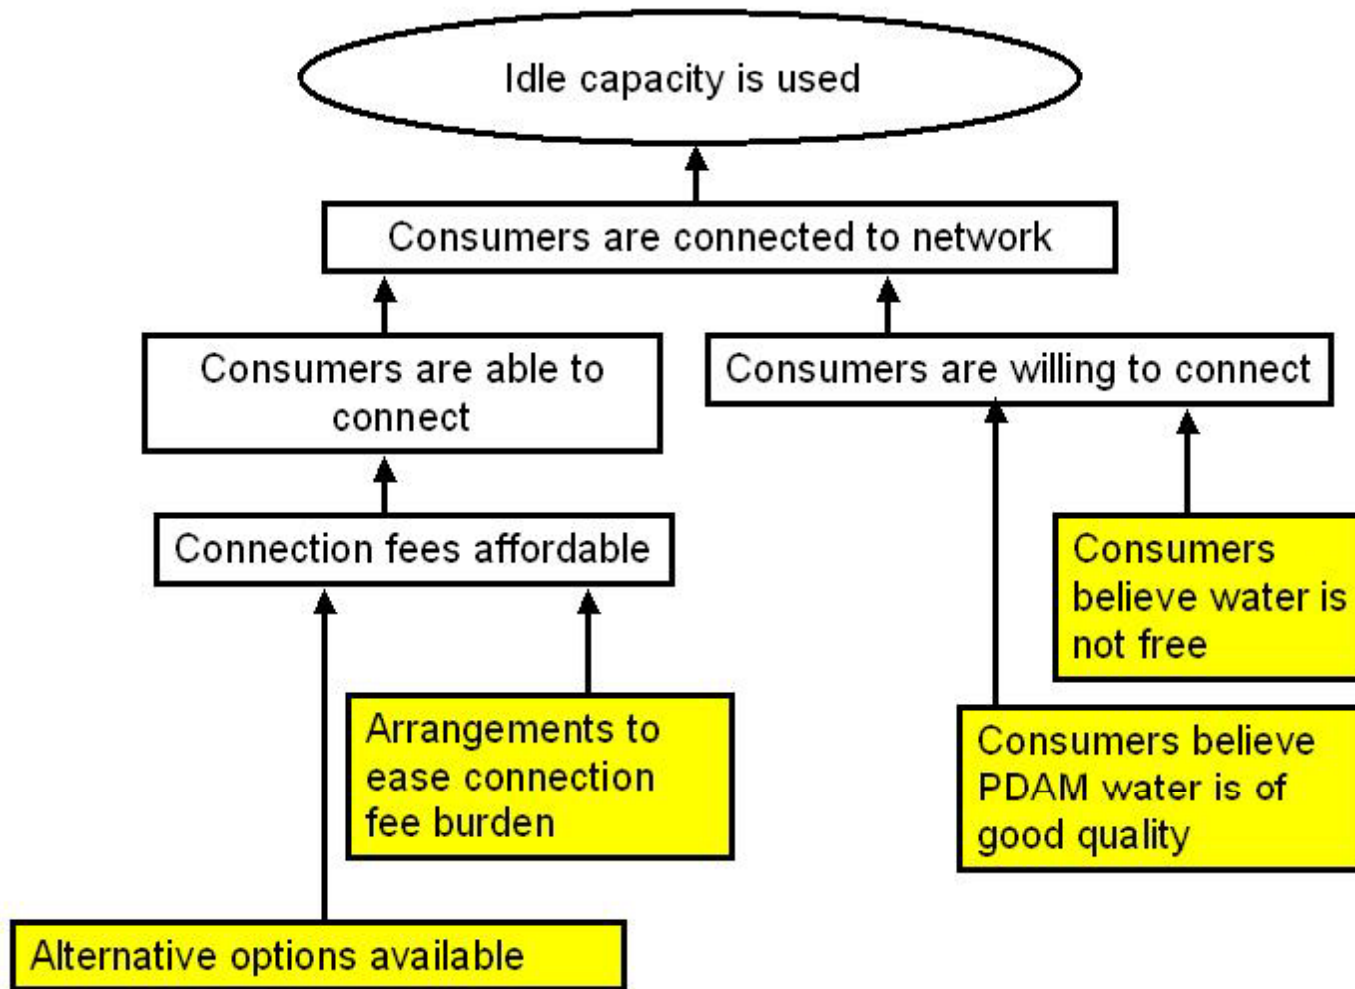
Idle capacity is used

Consumers are connected to network

Consumers are able to connect

Consumers are willing to connect

Connection fees affordable

Consumers believe water is not free

Arrangements to ease connection fee burden

Consumers believe PDAM water is of good quality

Alternative options available